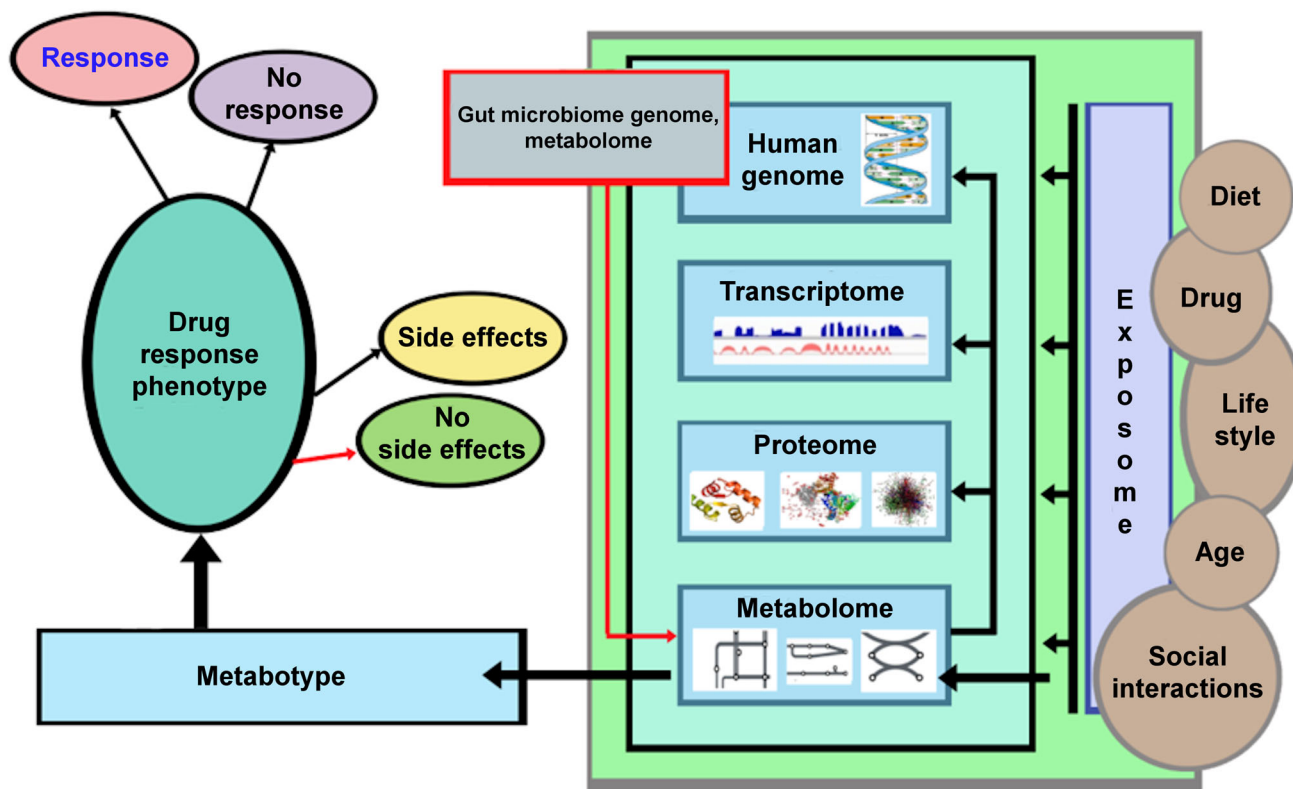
Response

No response

Drug response phenotype

Side effects

No side effects

Metabotype

Gut microbiome genome, metabolome

Human genome

Transcriptome

Proteome

Metabolome

E x p o s o m e

Diet

Drug

Life style

Age

Social interactions